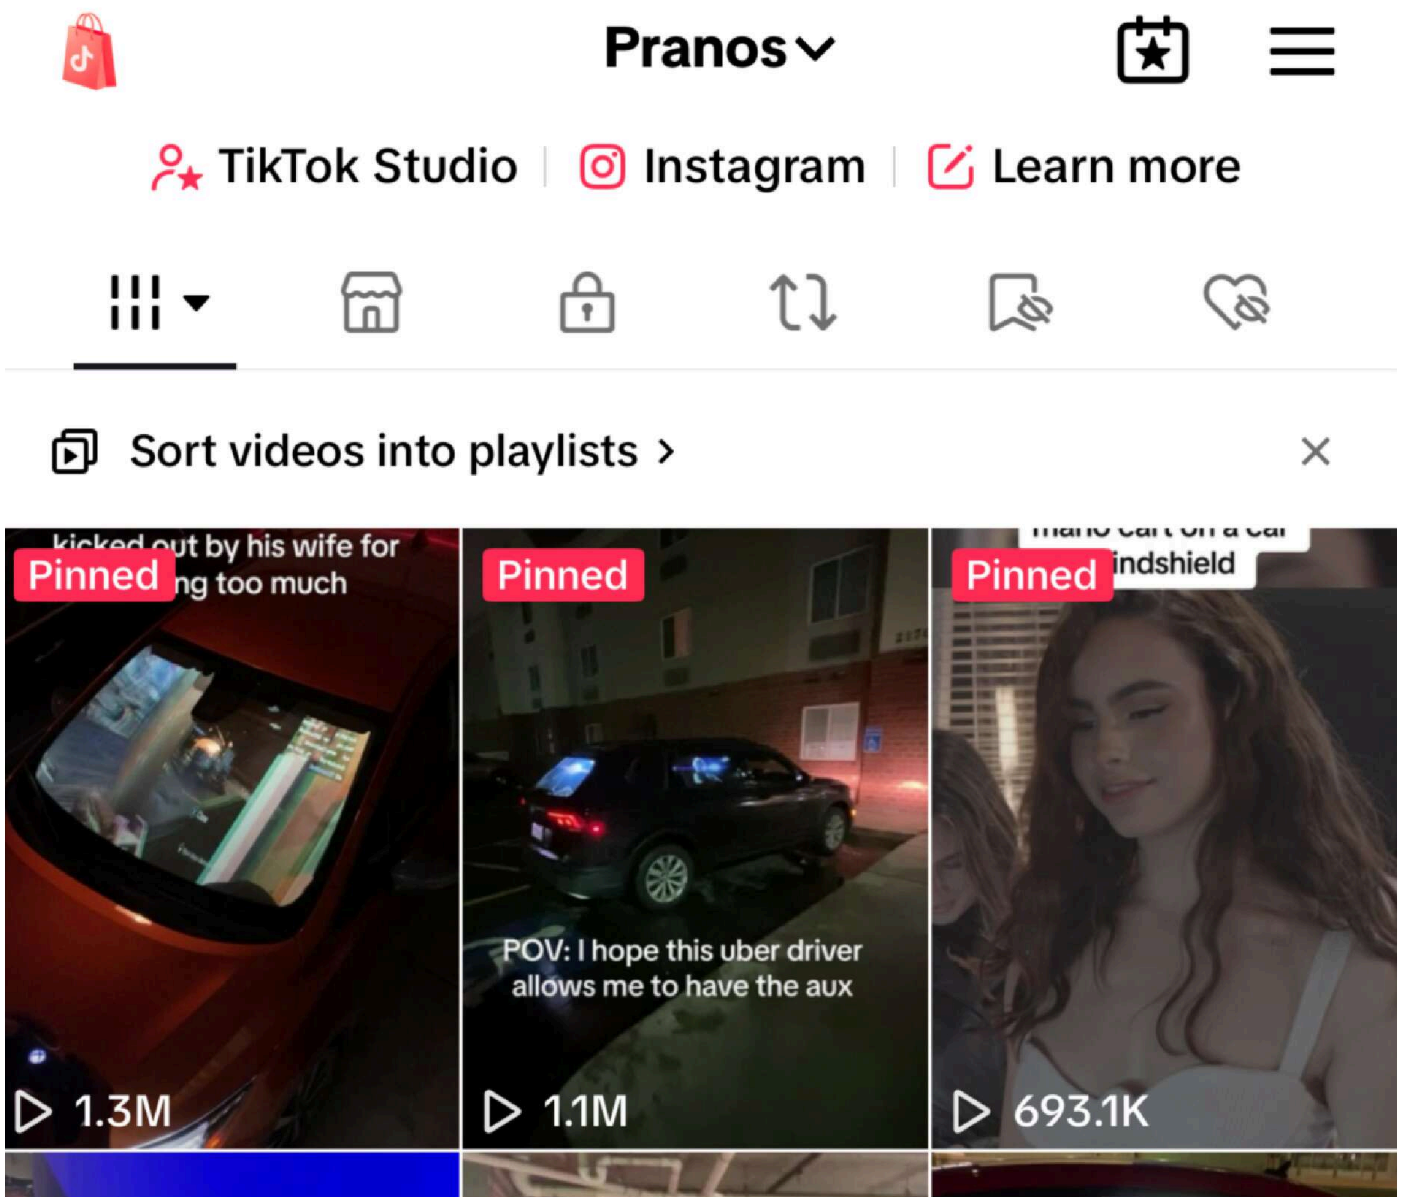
Pranos

TikTok Studio | Instagram | Learn more

Sort videos into playlists >

kicked out by his wife for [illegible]ng too much
Pinned
1.3M

Pinned
POV: I hope this uber driver allows me to have the aux
1.1M

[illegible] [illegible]indshield
Pinned
693.1K